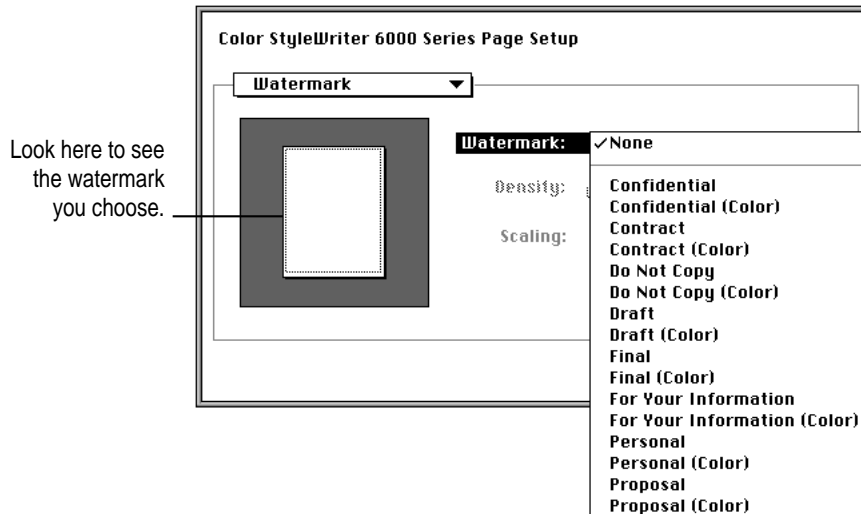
Color StyleWriter 6000 Series Page Setup

Watermark

Look here to see the watermark you choose.

Watermark:

Density:

Scaling:

✓None

Confidential
Confidential (Color)
Contract
Contract (Color)
Do Not Copy
Do Not Copy (Color)
Draft
Draft (Color)
Final
Final (Color)
For Your Information
For Your Information (Color)
Personal
Personal (Color)
Proposal
Proposal (Color)